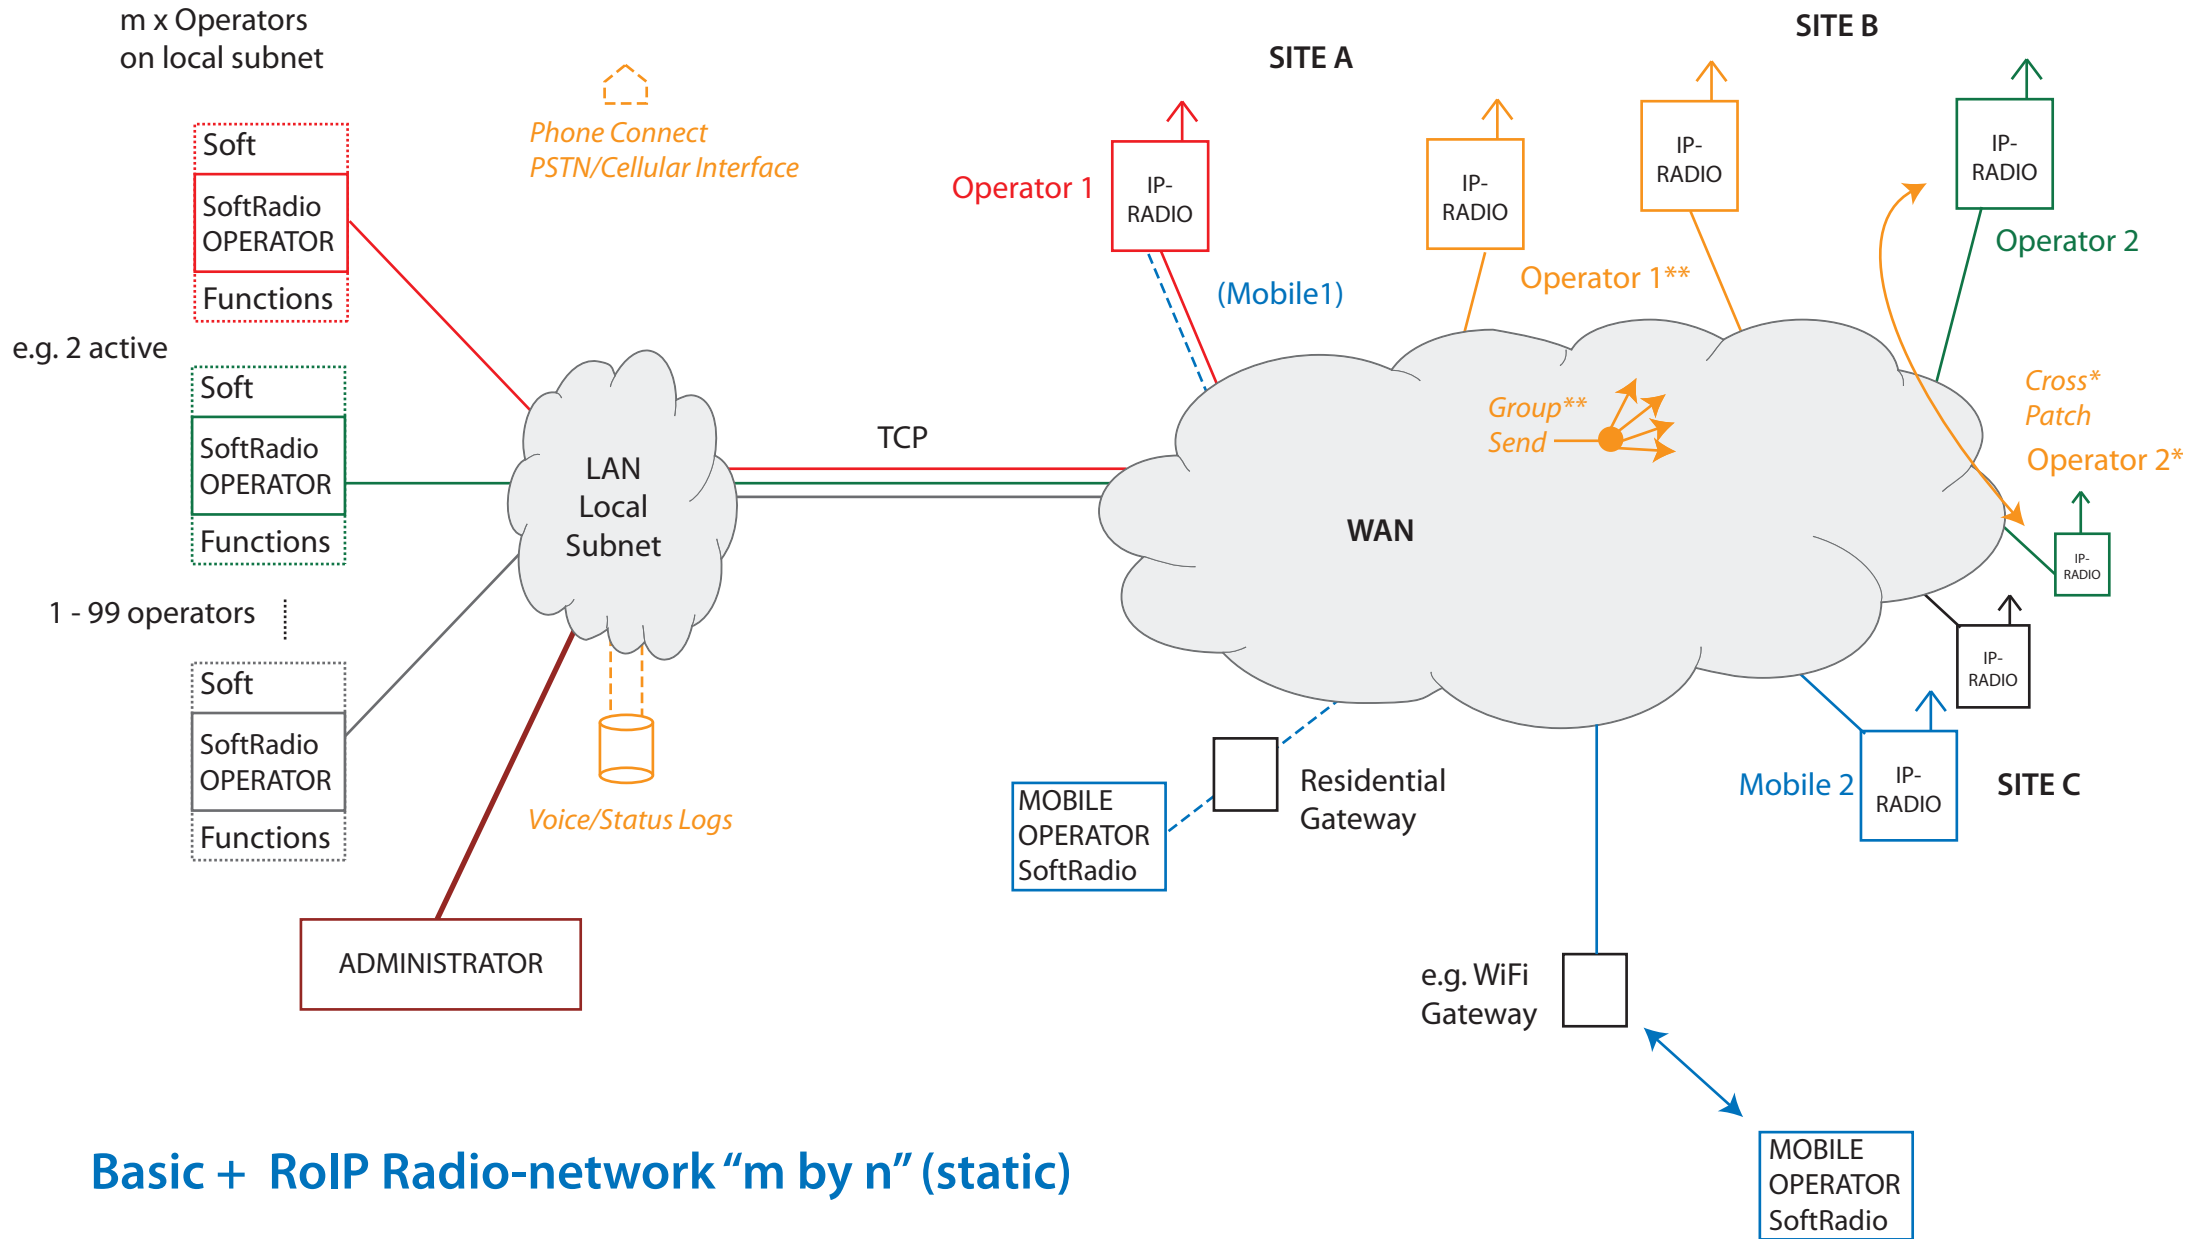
m x Operators
on local subnet

Phone Connect
PSTN/Cellular Interface

SITE A

SITE B

Soft
SoftRadio
OPERATOR
Functions

e.g. 2 active

Soft
SoftRadio
OPERATOR
Functions

1 - 99 operators

Soft
SoftRadio
OPERATOR
Functions

Operator 1

IP-
RADIO

(Mobile1)

IP-
RADIO

IP-
RADIO

Operator 1**

IP-
RADIO

Operator 2

LAN
Local
Subnet

TCP

WAN

Group**
Send

Cross*
Patch

Operator 2*

IP-
RADIO

IP-
RADIO

Voice/Status Logs

MOBILE
OPERATOR
SoftRadio

Residential
Gateway

Mobile 2

IP-
RADIO

SITE C

ADMINISTRATOR

e.g. WiFi
Gateway

MOBILE
OPERATOR
SoftRadio

Basic + RoIP Radio-network “m by n” (static)